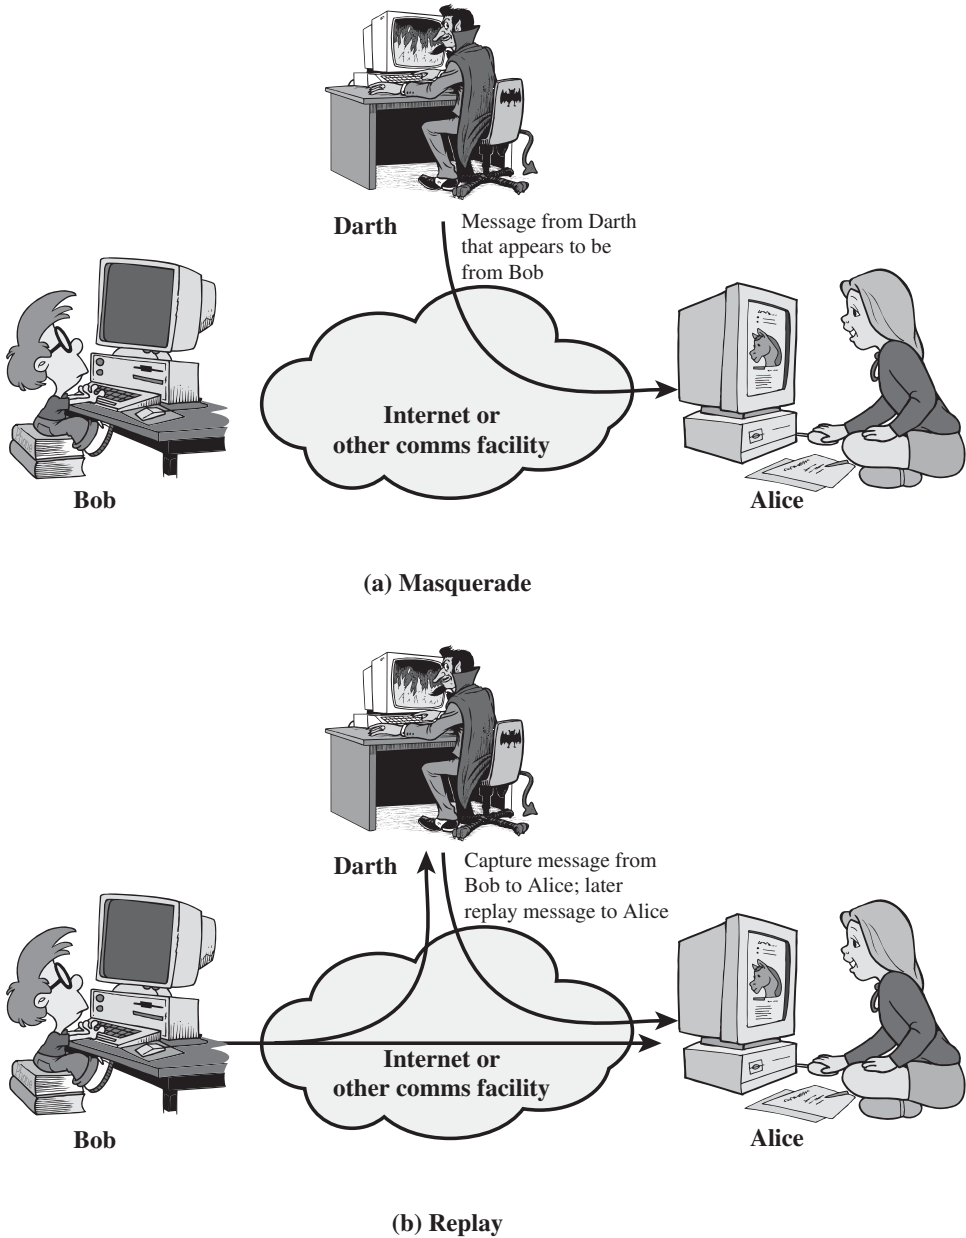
Darth

Message from Darth that appears to be from Bob

Internet or other comms facility

Bob

Alice

(a) Masquerade

Darth

Capture message from Bob to Alice; later replay message to Alice

Internet or other comms facility

Bob

Alice

(b) Replay